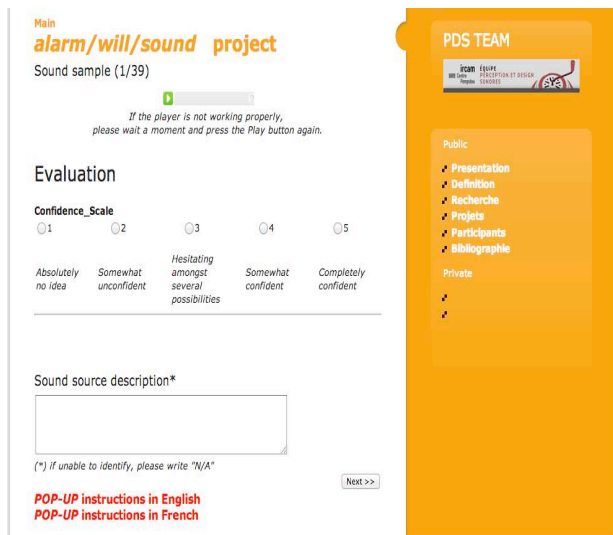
Main
alarm/will/sound project
Sound sample (1/39)

If the player is not working properly, please wait a moment and press the Play button again.

Evaluation

Confidence_Scale

| 1 | 2 | 3 | 4 | 5 |
|---|---|---|---|---|
| Absolutely no idea | Somewhat unconfident | Hesitating amongst several possibilities | Somewhat confident | Completely confident |

Sound source description*

(*) if unable to identify, please write "N/A"

Next >>

POP-UP instructions in English
POP-UP instructions in French

PDS TEAM

ircam Centre Pompidou ÉQUIPE PERCEPTION ET DESIGN SONORES

Public
Presentation
Definition
Recherche
Projets
Participants
Bibliographie
Private